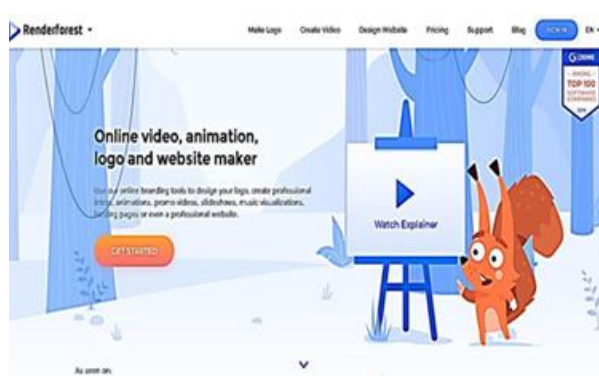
Renderforest

Make Logo Create Video Design Website Pricing Support Blog SIGN IN EN

G CROWD
ANNUAL
TOP 100
SOFTWARE COMPANIES
2019

Online video, animation, logo and website maker

Use our online branding tools to design your logo, create professional intros, animations, promo videos, slideshows, music visualizations, landing pages or even a professional website.

GET STARTED

Watch Explainer

As seen on: